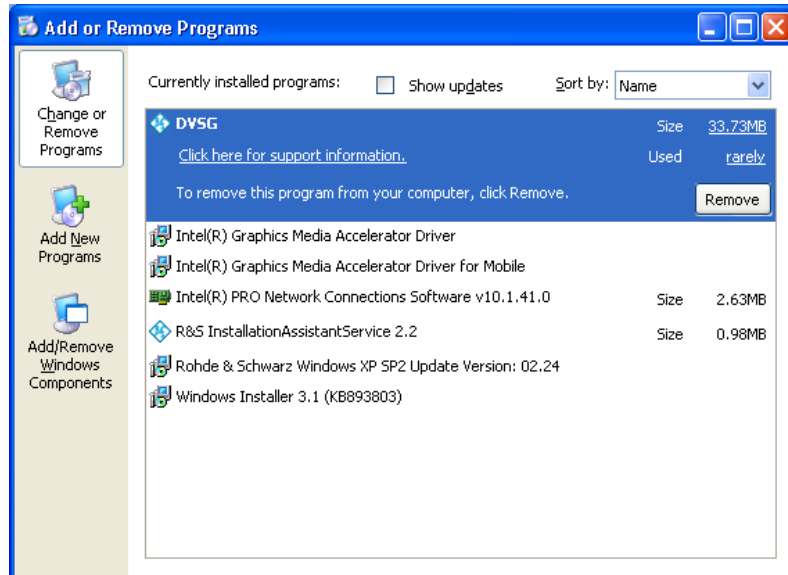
Add or Remove Programs

Change or Remove Programs

Add New Programs

Add/Remove Windows Components

Currently installed programs: Show updates Sort by: Name

DVSG Size 33.73MB
Click here for support information. Used rarely
To remove this program from your computer, click Remove. Remove

Intel(R) Graphics Media Accelerator Driver
Intel(R) Graphics Media Accelerator Driver for Mobile
Intel(R) PRO Network Connections Software v10.1.41.0 Size 2.63MB
R&S InstallationAssistantService 2.2 Size 0.98MB
Rohde & Schwarz Windows XP SP2 Update Version: 02.24
Windows Installer 3.1 (KB893803)